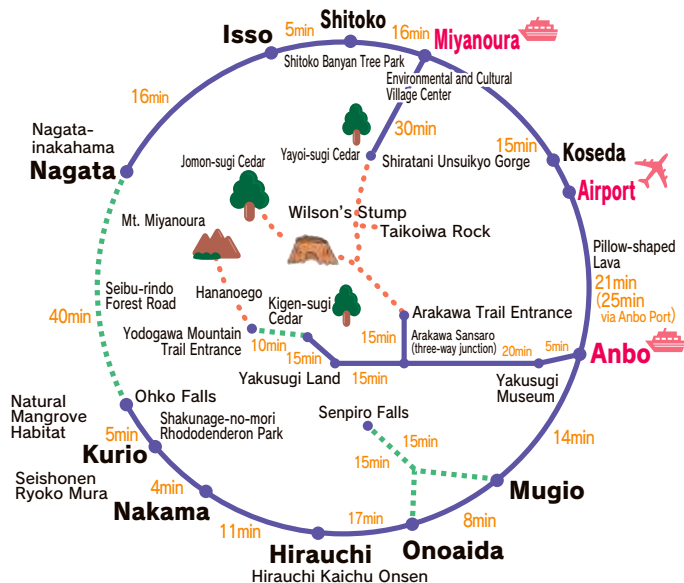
Isso
5min
Shitoko
16min
Miyanoura
Shitoko Banyan Tree Park
Environmental and Cultural Village Center
16min
30min
15min
Koseda
Airport
Nagata-inakahama
Nagata
Jomon-sugi Cedar
Yayoi-sugi Cedar
Shiratani Unsuikyo Gorge
Wilson's Stump
Taikoiwa Rock
Mt. Miyanoura
Pillow-shaped Lava
21min
(25min via Anbo Port)
Hananoego
Seibu-rindo Forest Road
Kigen-sugi Cedar
Arakawa Trail Entrance
40min
Yodogawa Mountain Trail Entrance
10min
15min
Arakawa Sansaro (three-way junction)
15min
20min
5min
Anbo
Yakusugi Land
15min
Yakusugi Museum
Natural Mangrove Habitat
Ohko Falls
Shakunage-no-mori Rhododendron Park
Senpiro Falls
5min
15min
14min
Kurio
15min
Seishonen Ryoko Mura
4min
Mugio
Nakama
17min
8min
11min
Hirauchi
Onoaida
Hirauchi Kaichu Onsen